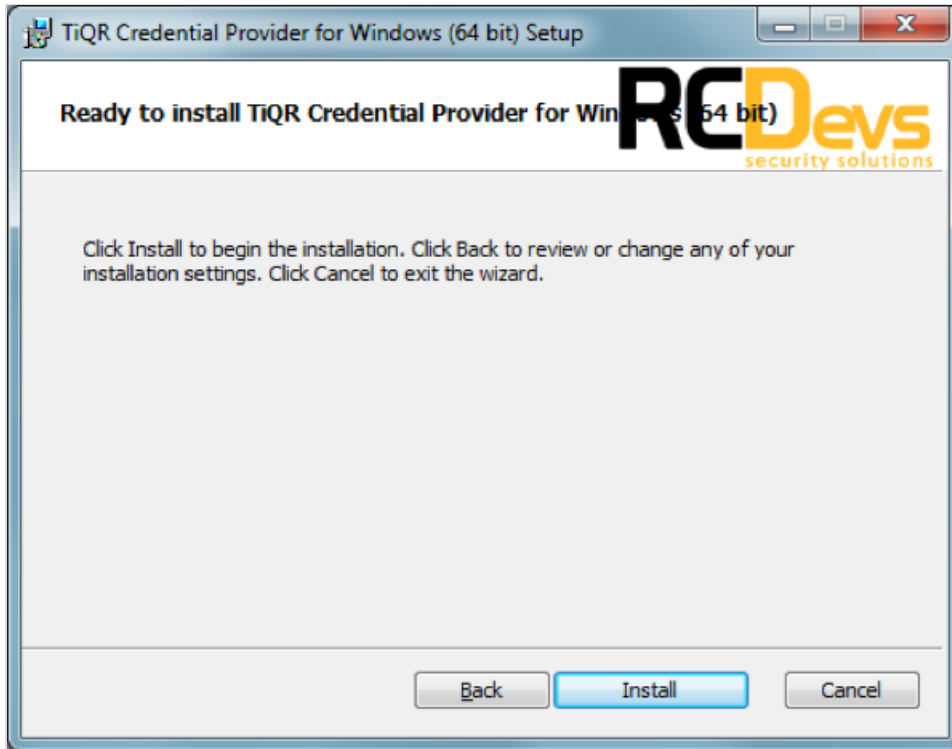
TiQR Credential Provider for Windows (64 bit) Setup

Ready to install TiQR Credential Provider for Win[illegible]s (64 bit)

RCDevs
security solutions

Click Install to begin the installation. Click Back to review or change any of your installation settings. Click Cancel to exit the wizard.

Back Install Cancel